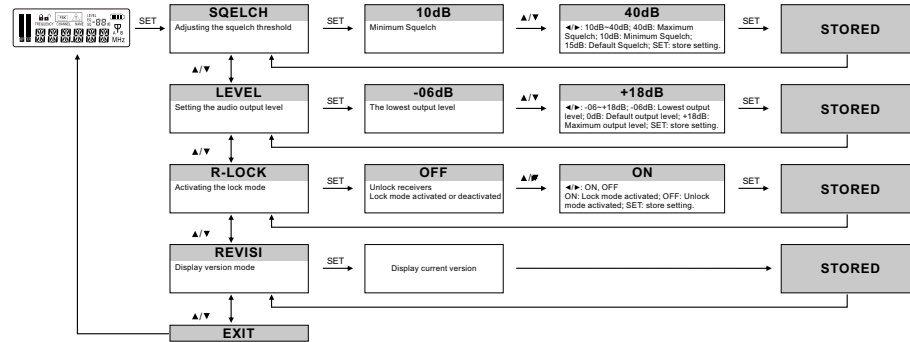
FREQUENCY CHANNEL NAME LEVEL 88 MHz

SET

SQELCH
Adjusting the squelch threshold

SET

10dB
Minimum Squelch

▲/▼

40dB
◄/►: 10dB~40dB; 40dB: Maximum Squelch; 10dB: Minimum Squelch; 15dB: Default Squelch; SET: store setting.

SET

STORED

▲/▼

LEVEL
Setting the audio output level

SET

-06dB
The lowest output level

▲/▼

+18dB
◄/►: -06~+18dB; -06dB: Lowest output level; 0dB: Default output level; +18dB: Maximum output level; SET: store setting.

SET

STORED

▲/▼

R-LOCK
Activating the lock mode

SET

OFF
Unlock receivers
Lock mode activated or deactivated

▲/▼

ON
◄/►: ON, OFF
ON: Lock mode activated; OFF: Unlock mode activated; SET: store setting.

SET

STORED

▲/▼

REVISI
Display version mode

SET

Display current version

STORED

▲/▼

EXIT